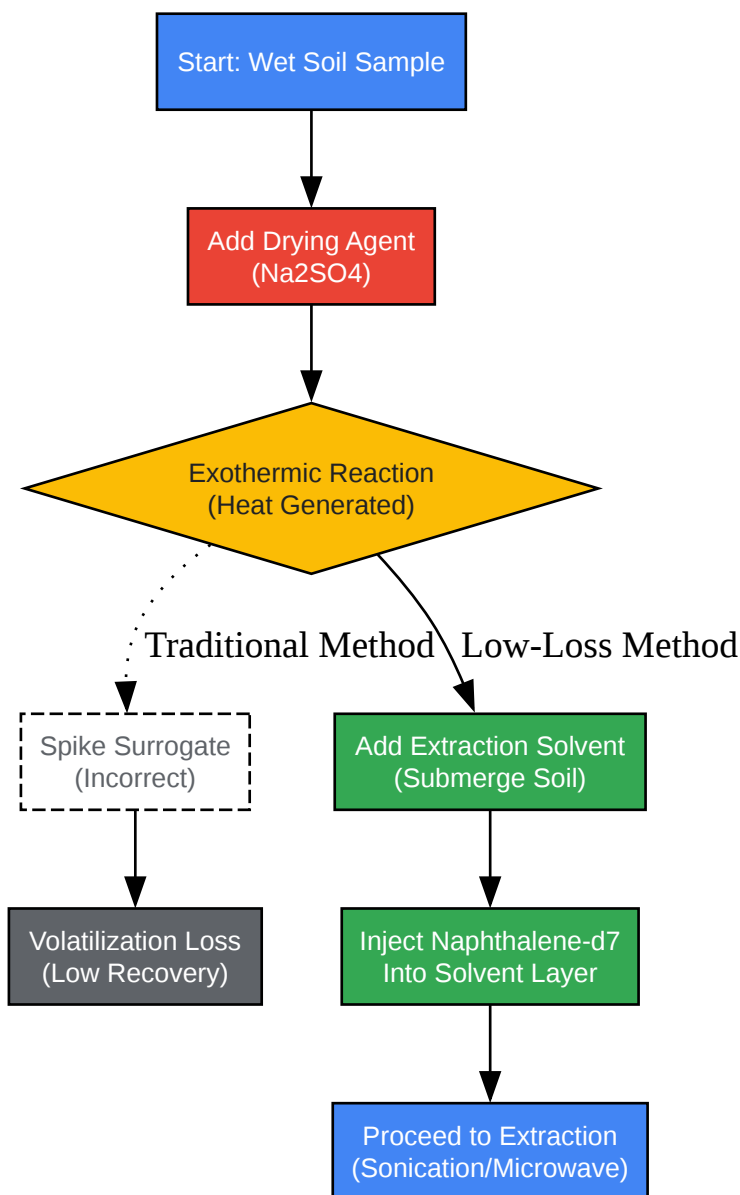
Start: Wet Soil Sample

Add Drying Agent
(Na2SO4)

Exothermic Reaction
(Heat Generated)

Traditional Method

Low-Loss Method

Spike Surrogate
(Incorrect)

Volatilization Loss
(Low Recovery)

Add Extraction Solvent
(Submerge Soil)

Inject Naphthalene-d7
Into Solvent Layer

Proceed to Extraction
(Sonication/Microwave)